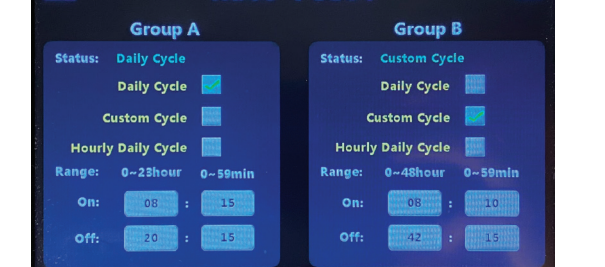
Group A

Status: Daily Cycle

Daily Cycle

Custom Cycle

Hourly Daily Cycle

Range: 0~23hour 0~59min

On: 08 : 15

Off: 20 : 15

Group B

Status: Custom Cycle

Daily Cycle

Custom Cycle

Hourly Daily Cycle

Range: 0~48hour 0~59min

On: 08 : 10

Off: 42 : 15